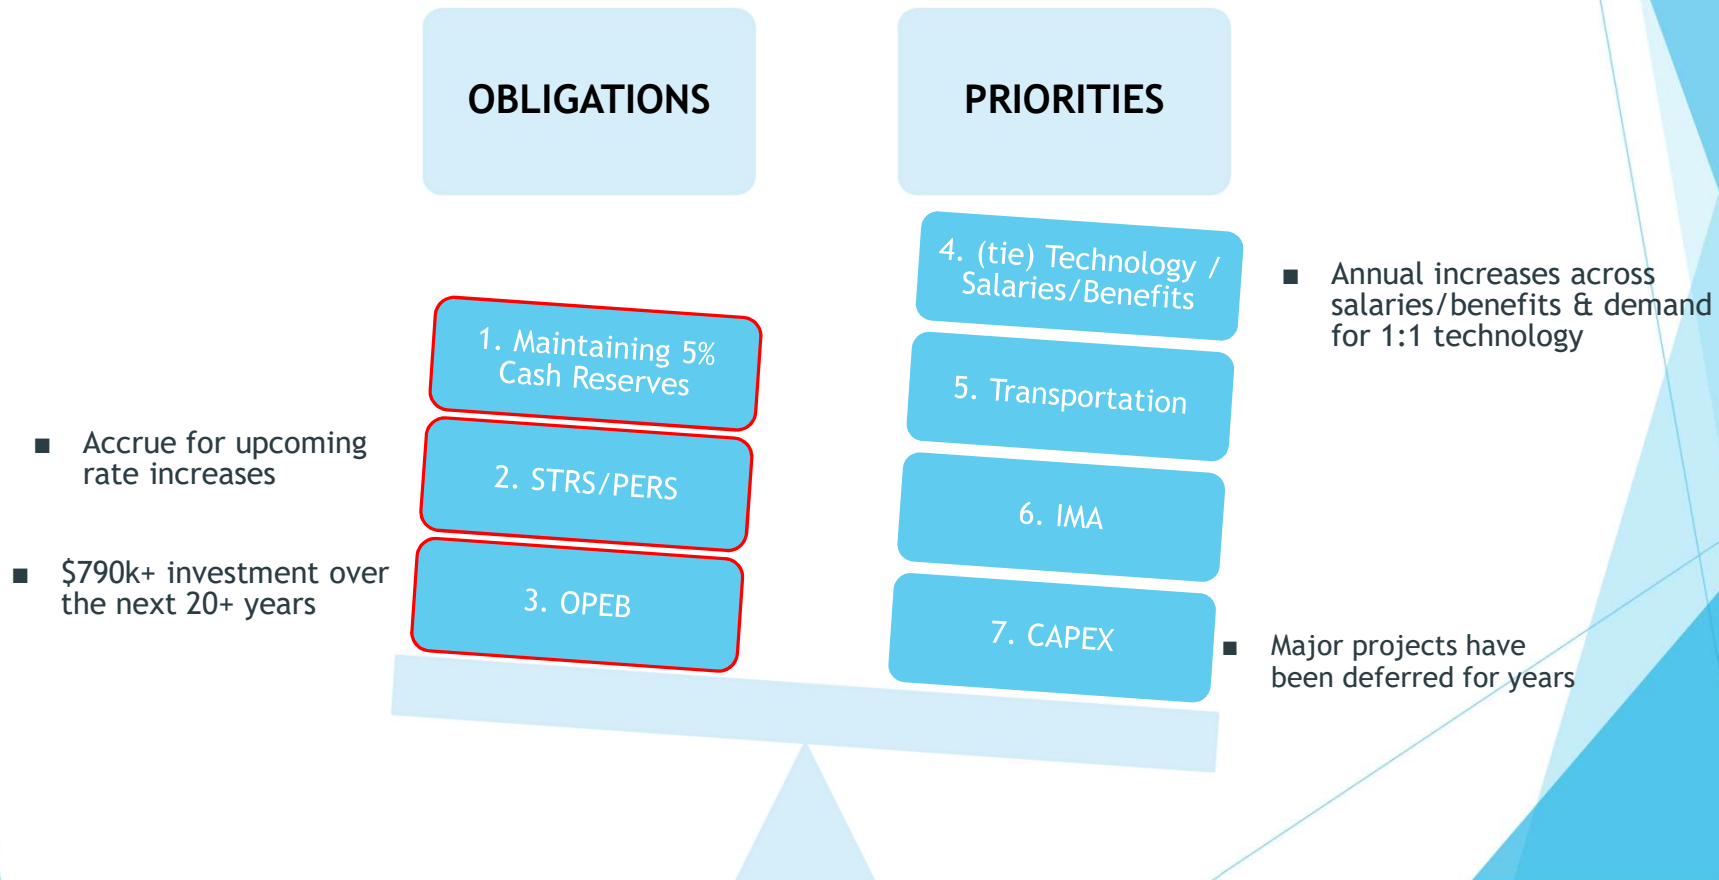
OBLIGATIONS

PRIORITIES

4. (tie) Technology / Salaries/Benefits

■ Annual increases across salaries/benefits & demand for 1:1 technology

1. Maintaining 5% Cash Reserves

5. Transportation

■ Accrue for upcoming rate increases

2. STRS/PERS

6. IMA

■ $790k+ investment over the next 20+ years

3. OPEB

7. CAPEX

■ Major projects have been deferred for years